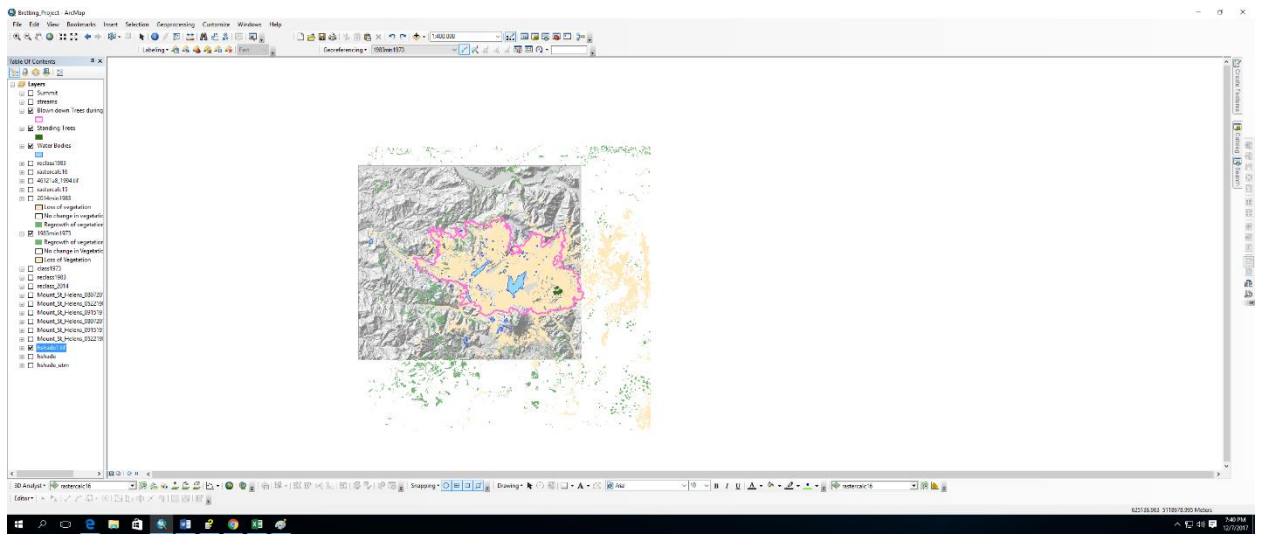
Brolling_Project - ArcMap

File Edit View Bookmarks Insert Selection Geoprocessing Customize Windows Help

1:400,000

Labeling

Georeferencing 1985min1973

Table Of Contents

Layers
Summit
streams
Blown down Trees during
Standing Trees
Water Bodies
reclass1983
rastercalc16
4612128_1994.tif
rastercalc13
2014min1983
Loss of vegetation
No change in Vegetatic
Regrowth of vegetatio
1983min1973
Regrowth of vegetatio
No change in Vegetatic
Loss of Vegetation
class1973
reclass1983
reclass_2014
Mount_St_Helens_080720
Mount_St_Helens_052219
Mount_St_Helens_091519
Mount_St_Helens_080720
Mount_St_Helens_091518
Mount_St_Helens_052219
hshade
hshade_stm

Create Features
Catalog
Search

3D Analyst rastercalc16

Snapping

Drawing Arial 10 B I U A

rastercalc16

Editor

623126.963 5118670.095 Meters

7:40 PM
12/7/2017